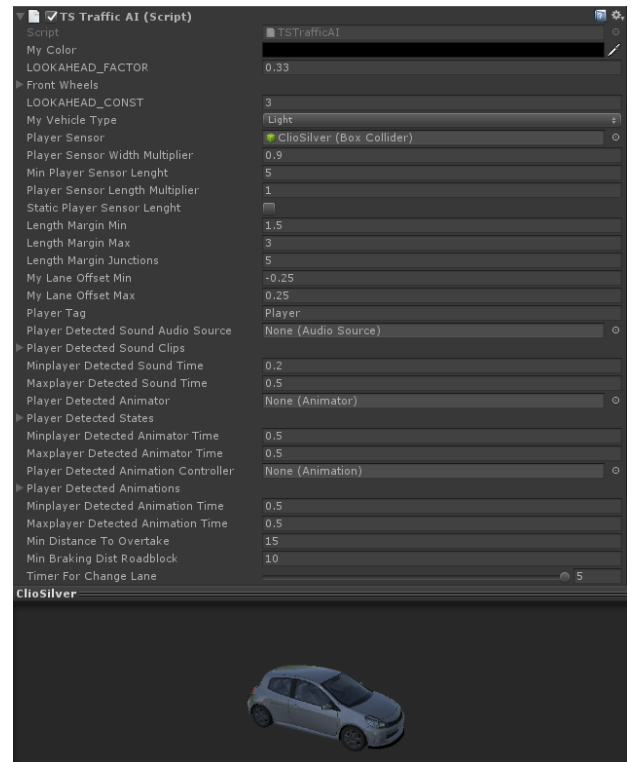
TS Traffic AI (Script)

| | |
|---|---|
| Script | TSTrafficAI |
| My Color | |
| LOOKAHEAD_FACTOR | 0.33 |
| Front Wheels | |
| LOOKAHEAD_CONST | 3 |
| My Vehicle Type | Light |
| Player Sensor | ClioSilver (Box Collider) |
| Player Sensor Width Multiplier | 0.9 |
| Min Player Sensor Lenght | 5 |
| Player Sensor Length Multiplier | 1 |
| Static Player Sensor Lenght | |
| Length Margin Min | 1.5 |
| Length Margin Max | 3 |
| Length Margin Junctions | 5 |
| My Lane Offset Min | -0.25 |
| My Lane Offset Max | 0.25 |
| Player Tag | Player |
| Player Detected Sound Audio Source | None (Audio Source) |
| Player Detected Sound Clips | |
| Minplayer Detected Sound Time | 0.2 |
| Maxplayer Detected Sound Time | 0.5 |
| Player Detected Animator | None (Animator) |
| Player Detected States | |
| Minplayer Detected Animator Time | 0.5 |
| Maxplayer Detected Animator Time | 0.5 |
| Player Detected Animation Controller | None (Animation) |
| Player Detected Animations | |
| Minplayer Detected Animation Time | 0.5 |
| Maxplayer Detected Animation Time | 0.5 |
| Min Distance To Overtake | 15 |
| Min Braking Dist Roadblock | 10 |
| Timer For Change Lane | 5 |

ClioSilver